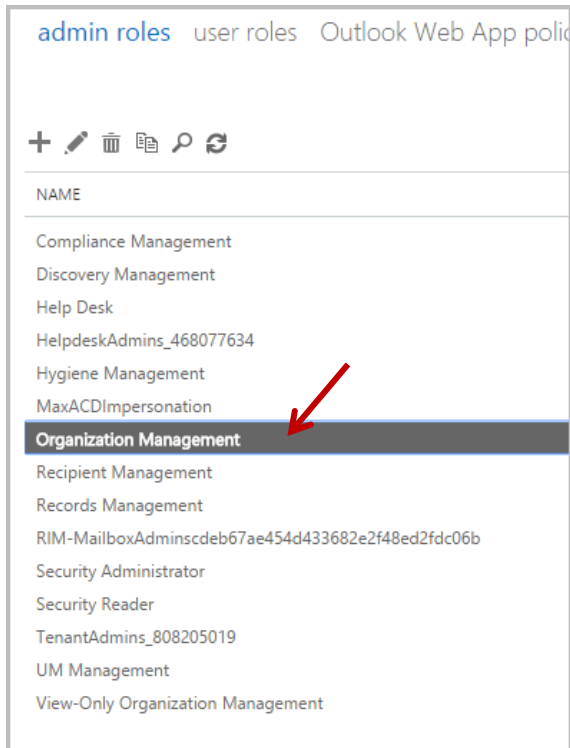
admin roles user roles Outlook Web App polic

NAME

Compliance Management
Discovery Management
Help Desk
HelpdeskAdmins_468077634
Hygiene Management
MaxACDImpersonation
Organization Management
Recipient Management
Records Management
RIM-MailboxAdminscdeb67ae454d433682e2f48ed2fdc06b
Security Administrator
Security Reader
TenantAdmins_808205019
UM Management
View-Only Organization Management